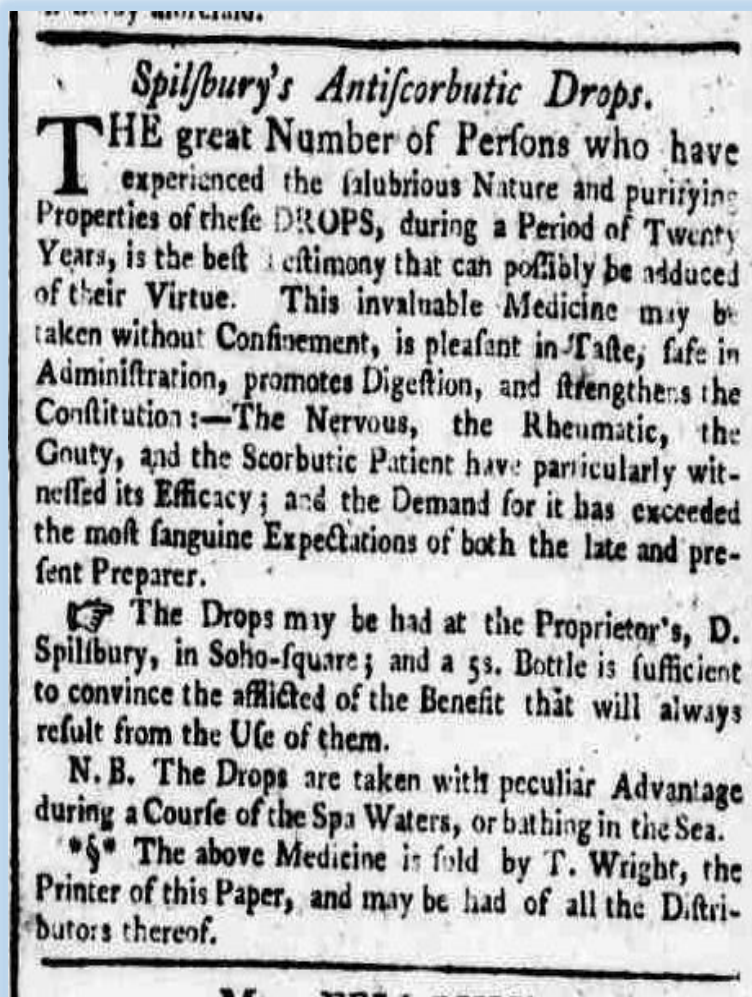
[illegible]

Spilſbury's Antiſcorbutic Drops.

THE great Number of Perſons who have experienced the ſalubrious Nature and purifying Properties of theſe DROPS, during a Period of Twenty Years, is the beſt Teſtimony that can poſſibly be adduced of their Virtue. This invaluable Medicine may be taken without Confinement, is pleaſant in Taſte, ſafe in Adminiſtration, promotes Digeſtion, and ſtrengthens the Conſtitution:—The Nervous, the Rheumatic, the Gouty, and the Scorbutic Patient have particularly witneſſed its Efficacy; and the Demand for it has exceeded the moſt ſanguine Expectations of both the late and preſent Preparer.

☞ The Drops may be had at the Proprietor's, D. Spilſbury, in Soho-ſquare; and a 5s. Bottle is ſufficient to convince the afflicted of the Benefit that will always reſult from the Uſe of them.

N. B. The Drops are taken with peculiar Advantage during a Courſe of the Spa Waters, or bathing in the Sea.

*§* The above Medicine is ſold by T. Wright, the Printer of this Paper, and may be had of all the Diſtributors thereof.

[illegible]